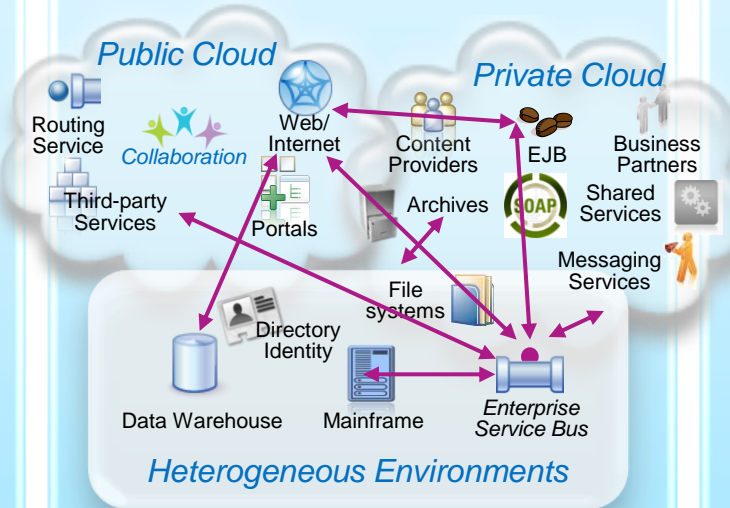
Public Cloud

Private Cloud

Routing Service

Collaboration

Web/ Internet

Content Providers

EJB

Business Partners

Third-party Services

Portals

Archives

SOAP

Shared Services

Messaging Services

File systems

Directory Identity

Data Warehouse

Mainframe

Enterprise Service Bus

Heterogeneous Environments